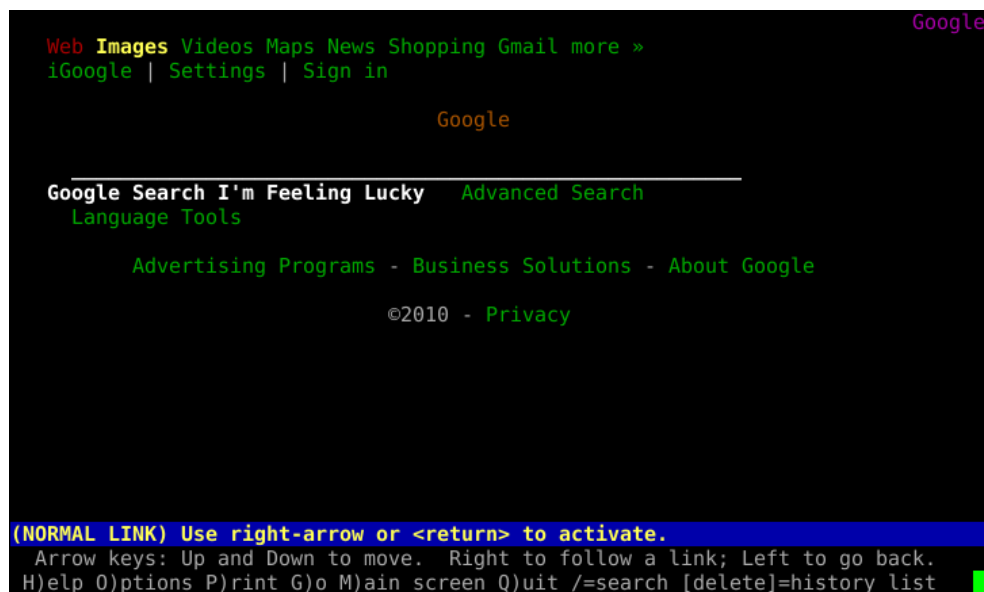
Google

Web Images Videos Maps News Shopping Gmail more »
iGoogle | Settings | Sign in

Google

Google Search I'm Feeling Lucky Advanced Search
Language Tools

Advertising Programs - Business Solutions - About Google

©2010 - Privacy

(NORMAL LINK) Use right-arrow or <return> to activate.
Arrow keys: Up and Down to move. Right to follow a link; Left to go back.
H)elp O)ptions P)rint G)o M)ain screen Q)uit /=search [delete]=history list